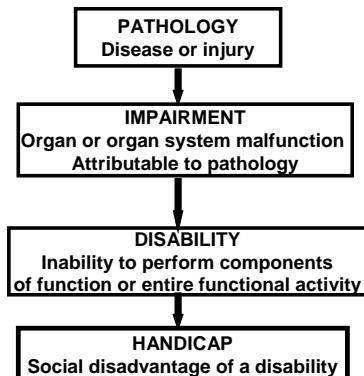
PATHOLOGY
Disease or injury

IMPAIRMENT
Organ or organ system malfunction
Attributable to pathology

DISABILITY
Inability to perform components of function or entire functional activity

HANDICAP
Social disadvantage of a disability